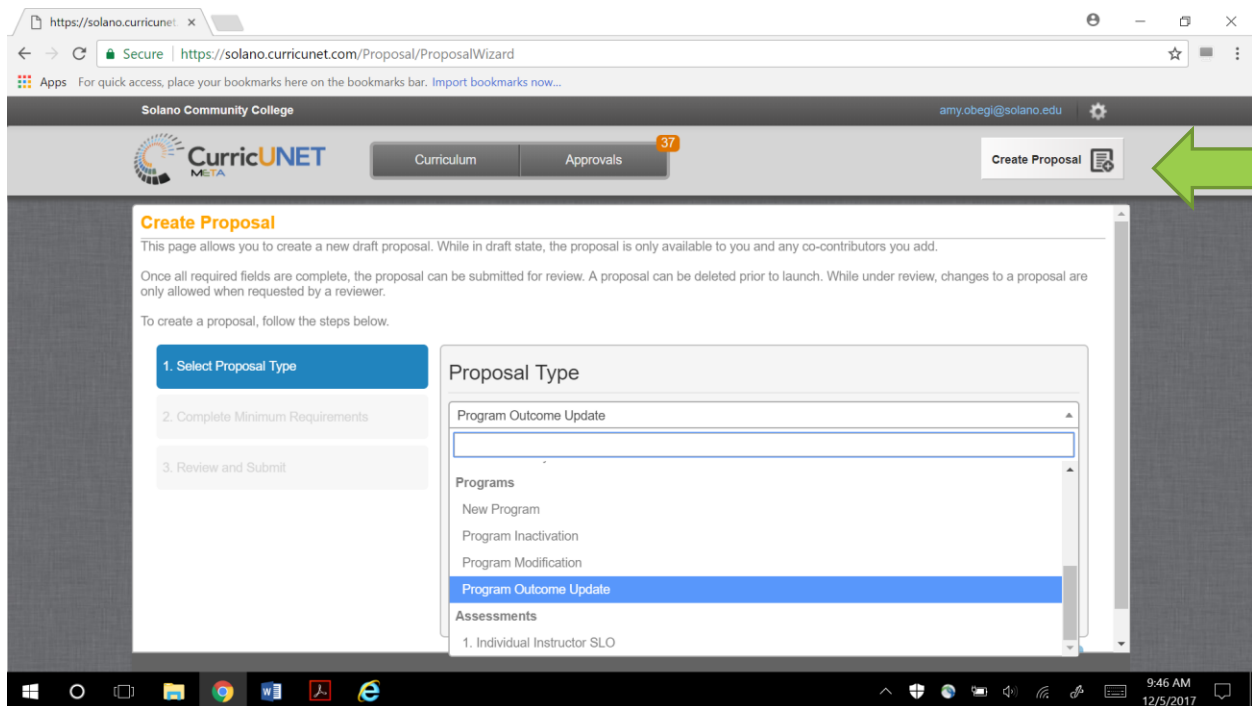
https://solano.curricunet ×

Secure | https://solano.curricunet.com/Proposal/ProposalWizard

Apps For quick access, place your bookmarks here on the bookmarks bar. Import bookmarks now...

Solano Community College

amy.obegi@solano.edu

CurricUNET META

Curriculum

Approvals 37

Create Proposal

Create Proposal

This page allows you to create a new draft proposal. While in draft state, the proposal is only available to you and any co-contributors you add.

Once all required fields are complete, the proposal can be submitted for review. A proposal can be deleted prior to launch. While under review, changes to a proposal are only allowed when requested by a reviewer.

To create a proposal, follow the steps below.

1. Select Proposal Type

2. Complete Minimum Requirements

3. Review and Submit

Proposal Type

Program Outcome Update

Programs

New Program

Program Inactivation

Program Modification

Program Outcome Update

Assessments

1. Individual Instructor SLO

9:46 AM
12/5/2017